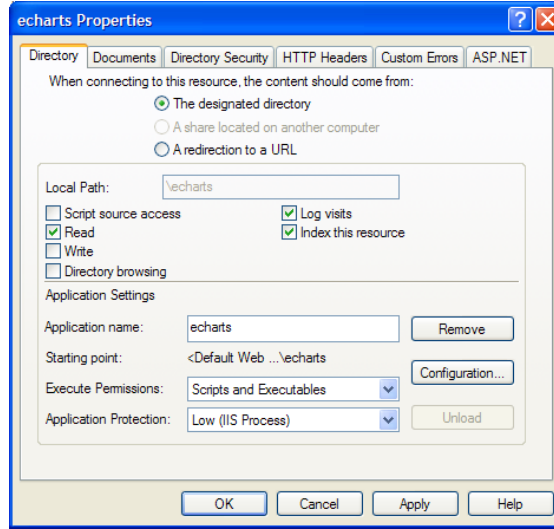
echarts Properties

Directory | Documents | Directory Security | HTTP Headers | Custom Errors | ASP.NET

When connecting to this resource, the content should come from:

The designated directory

A share located on another computer

A redirection to a URL

Local Path: \echarts

Script source access

Read

Write

Directory browsing

Log visits

Index this resource

Application Settings

Application name: echarts

Remove

Starting point: <Default Web ...\echarts

Configuration...

Execute Permissions: Scripts and Executables

Application Protection: Low (IIS Process)

Unload

OK Cancel Apply Help